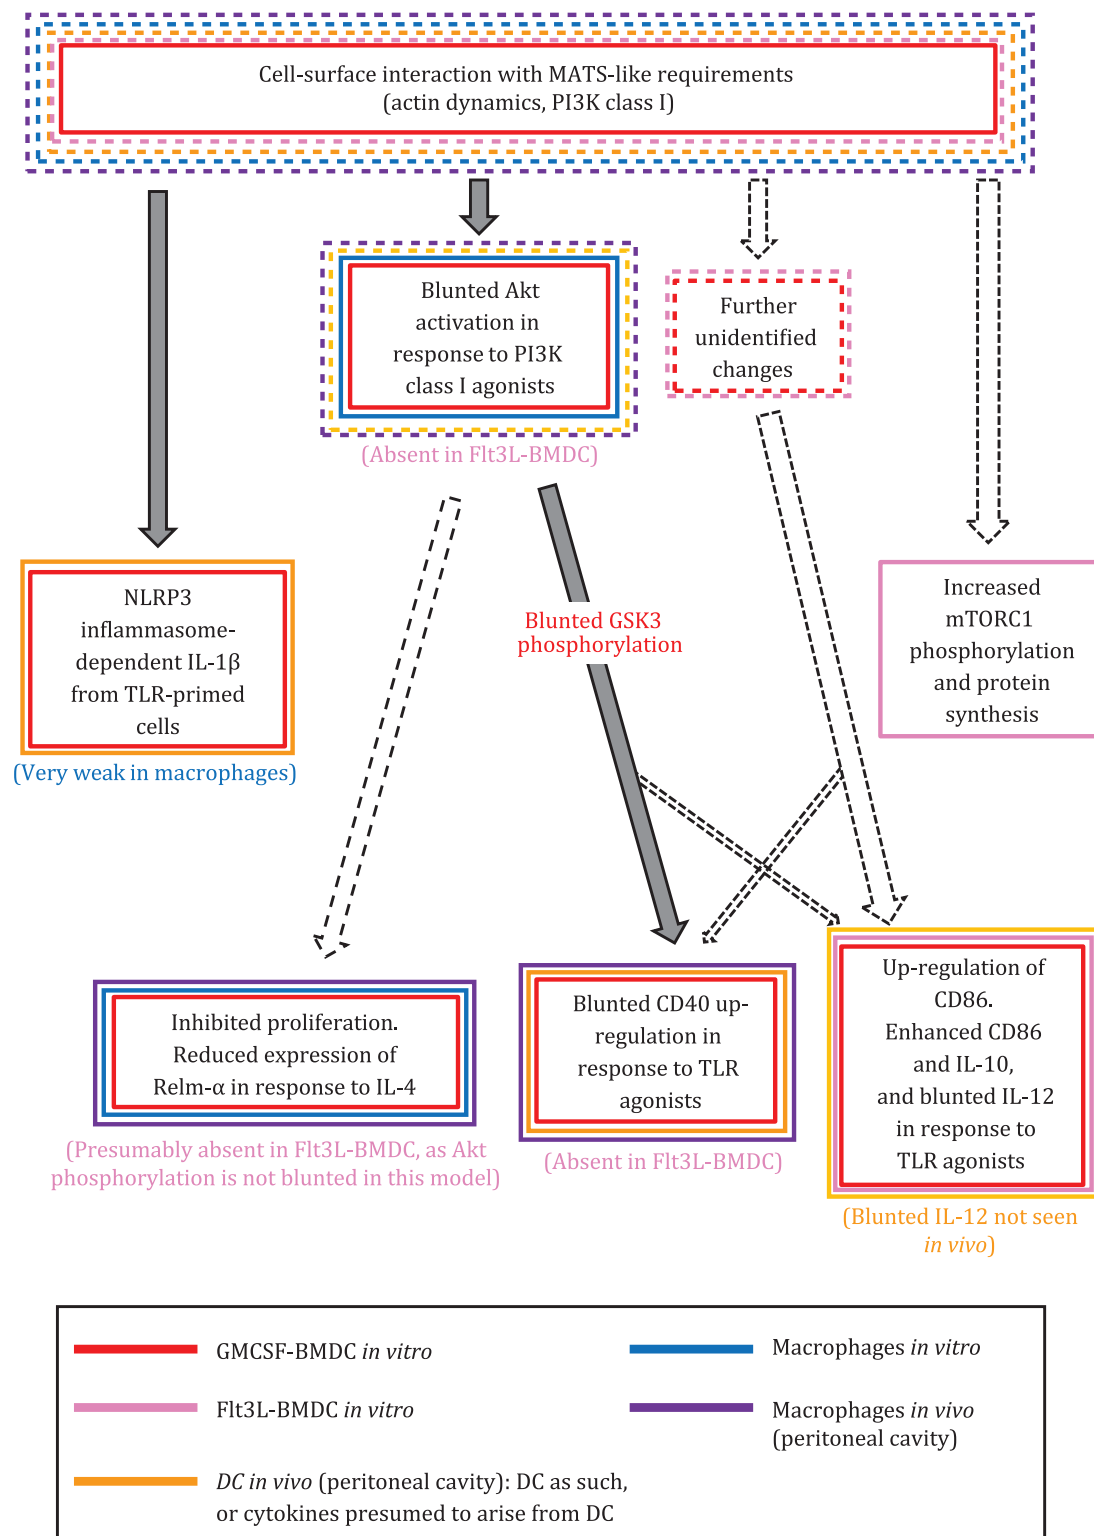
Cell-surface interaction with MATS-like requirements (actin dynamics, PI3K class I)

Blunted Akt activation in response to PI3K class I agonists

(Absent in Flt3L-BMDC)

Further unidentified changes

NLRP3 inflammasome-dependent IL-1β from TLR-primed cells

(Very weak in macrophages)

Blunted GSK3 phosphorylation

Increased mTORC1 phosphorylation and protein synthesis

Inhibited proliferation. Reduced expression of Relm-α in response to IL-4

(Presumably absent in Flt3L-BMDC, as Akt phosphorylation is not blunted in this model)

Blunted CD40 up-regulation in response to TLR agonists

(Absent in Flt3L-BMDC)

Up-regulation of CD86. Enhanced CD86 and IL-10, and blunted IL-12 in response to TLR agonists

(Blunted IL-12 not seen *in vivo*)

GMCSF-BMDC *in vitro*

Macrophages *in vitro*

Flt3L-BMDC *in vitro*

Macrophages *in vivo* (peritoneal cavity)

*DC in vivo* (peritoneal cavity): DC as such, or cytokines presumed to arise from DC